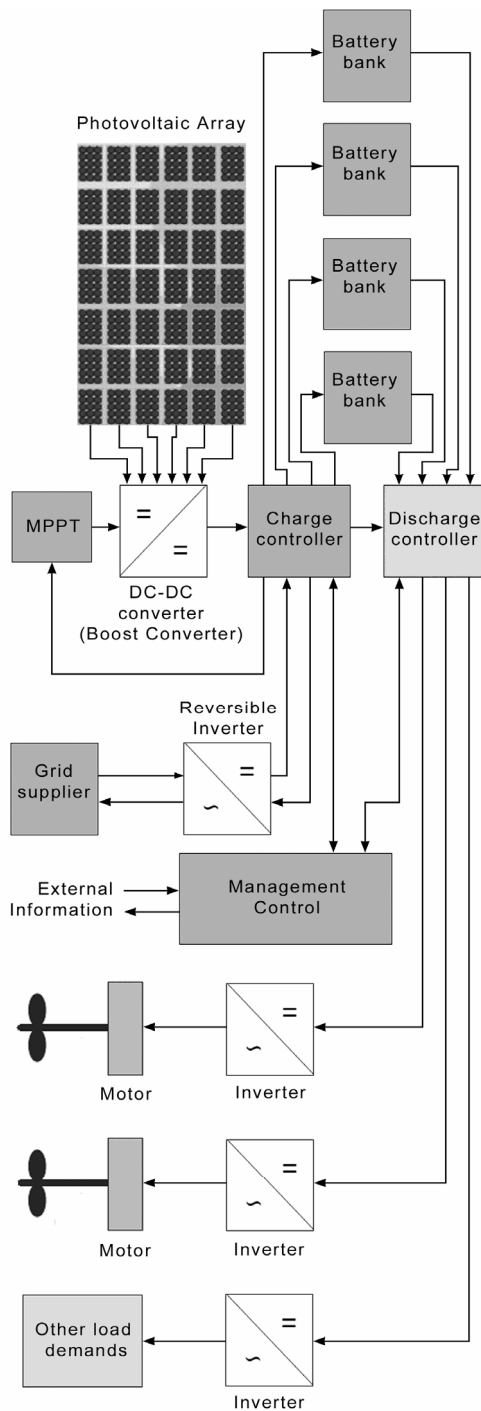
Battery bank

Battery bank

Battery bank

Battery bank

Photovoltaic Array

MPPT

=

=

DC-DC converter (Boost Converter)

Charge controller

Discharge controller

Reversible Inverter

Grid supplier

=

~

External Information

Management Control

=

~

Motor

Inverter

=

~

Motor

Inverter

Other load demands

=

~

Inverter